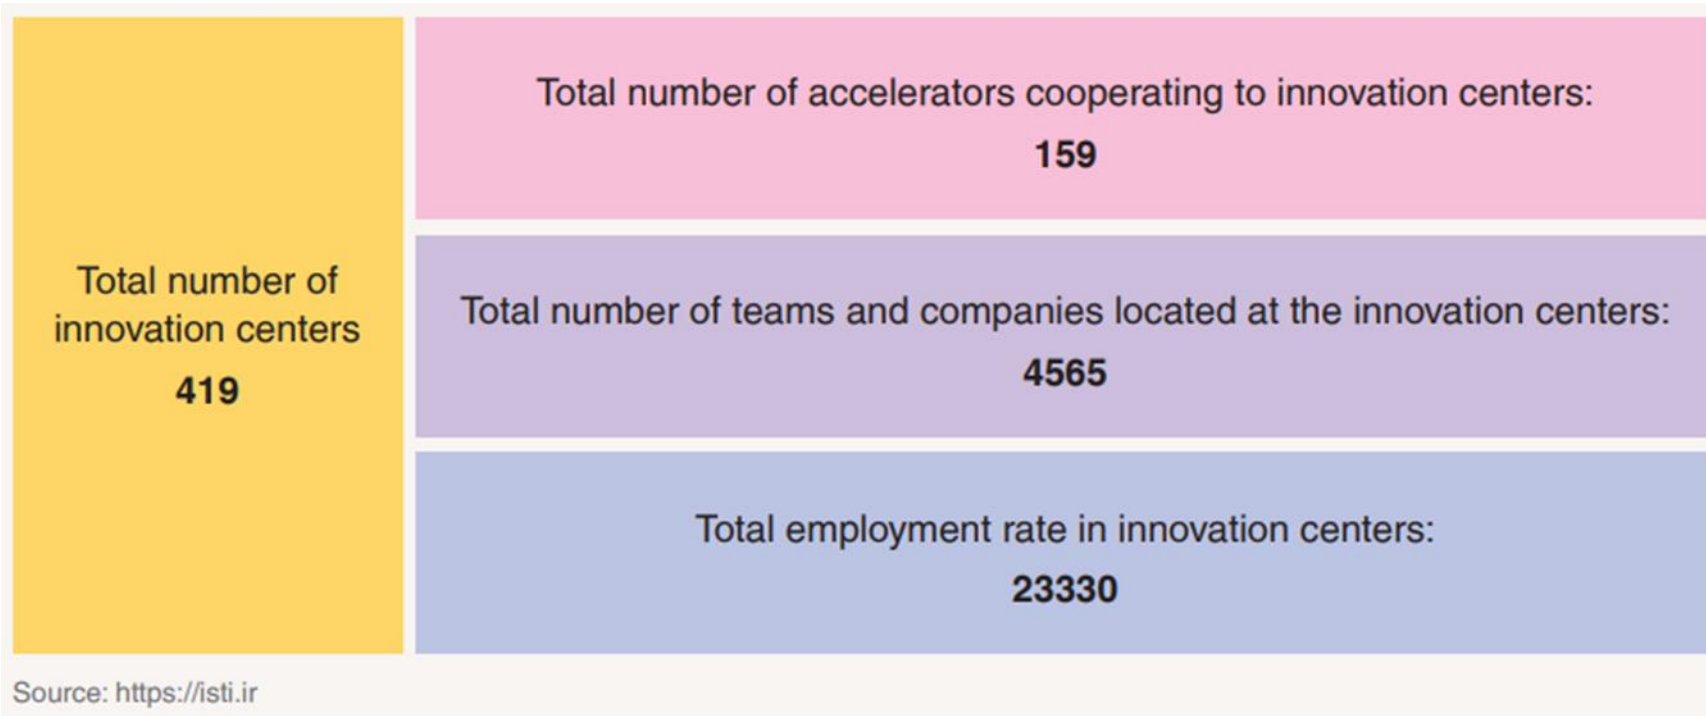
Total number of innovation centers
419

Total number of accelerators cooperating to innovation centers:
159

Total number of teams and companies located at the innovation centers:
4565

Total employment rate in innovation centers:
23330

Source: https://isti.ir